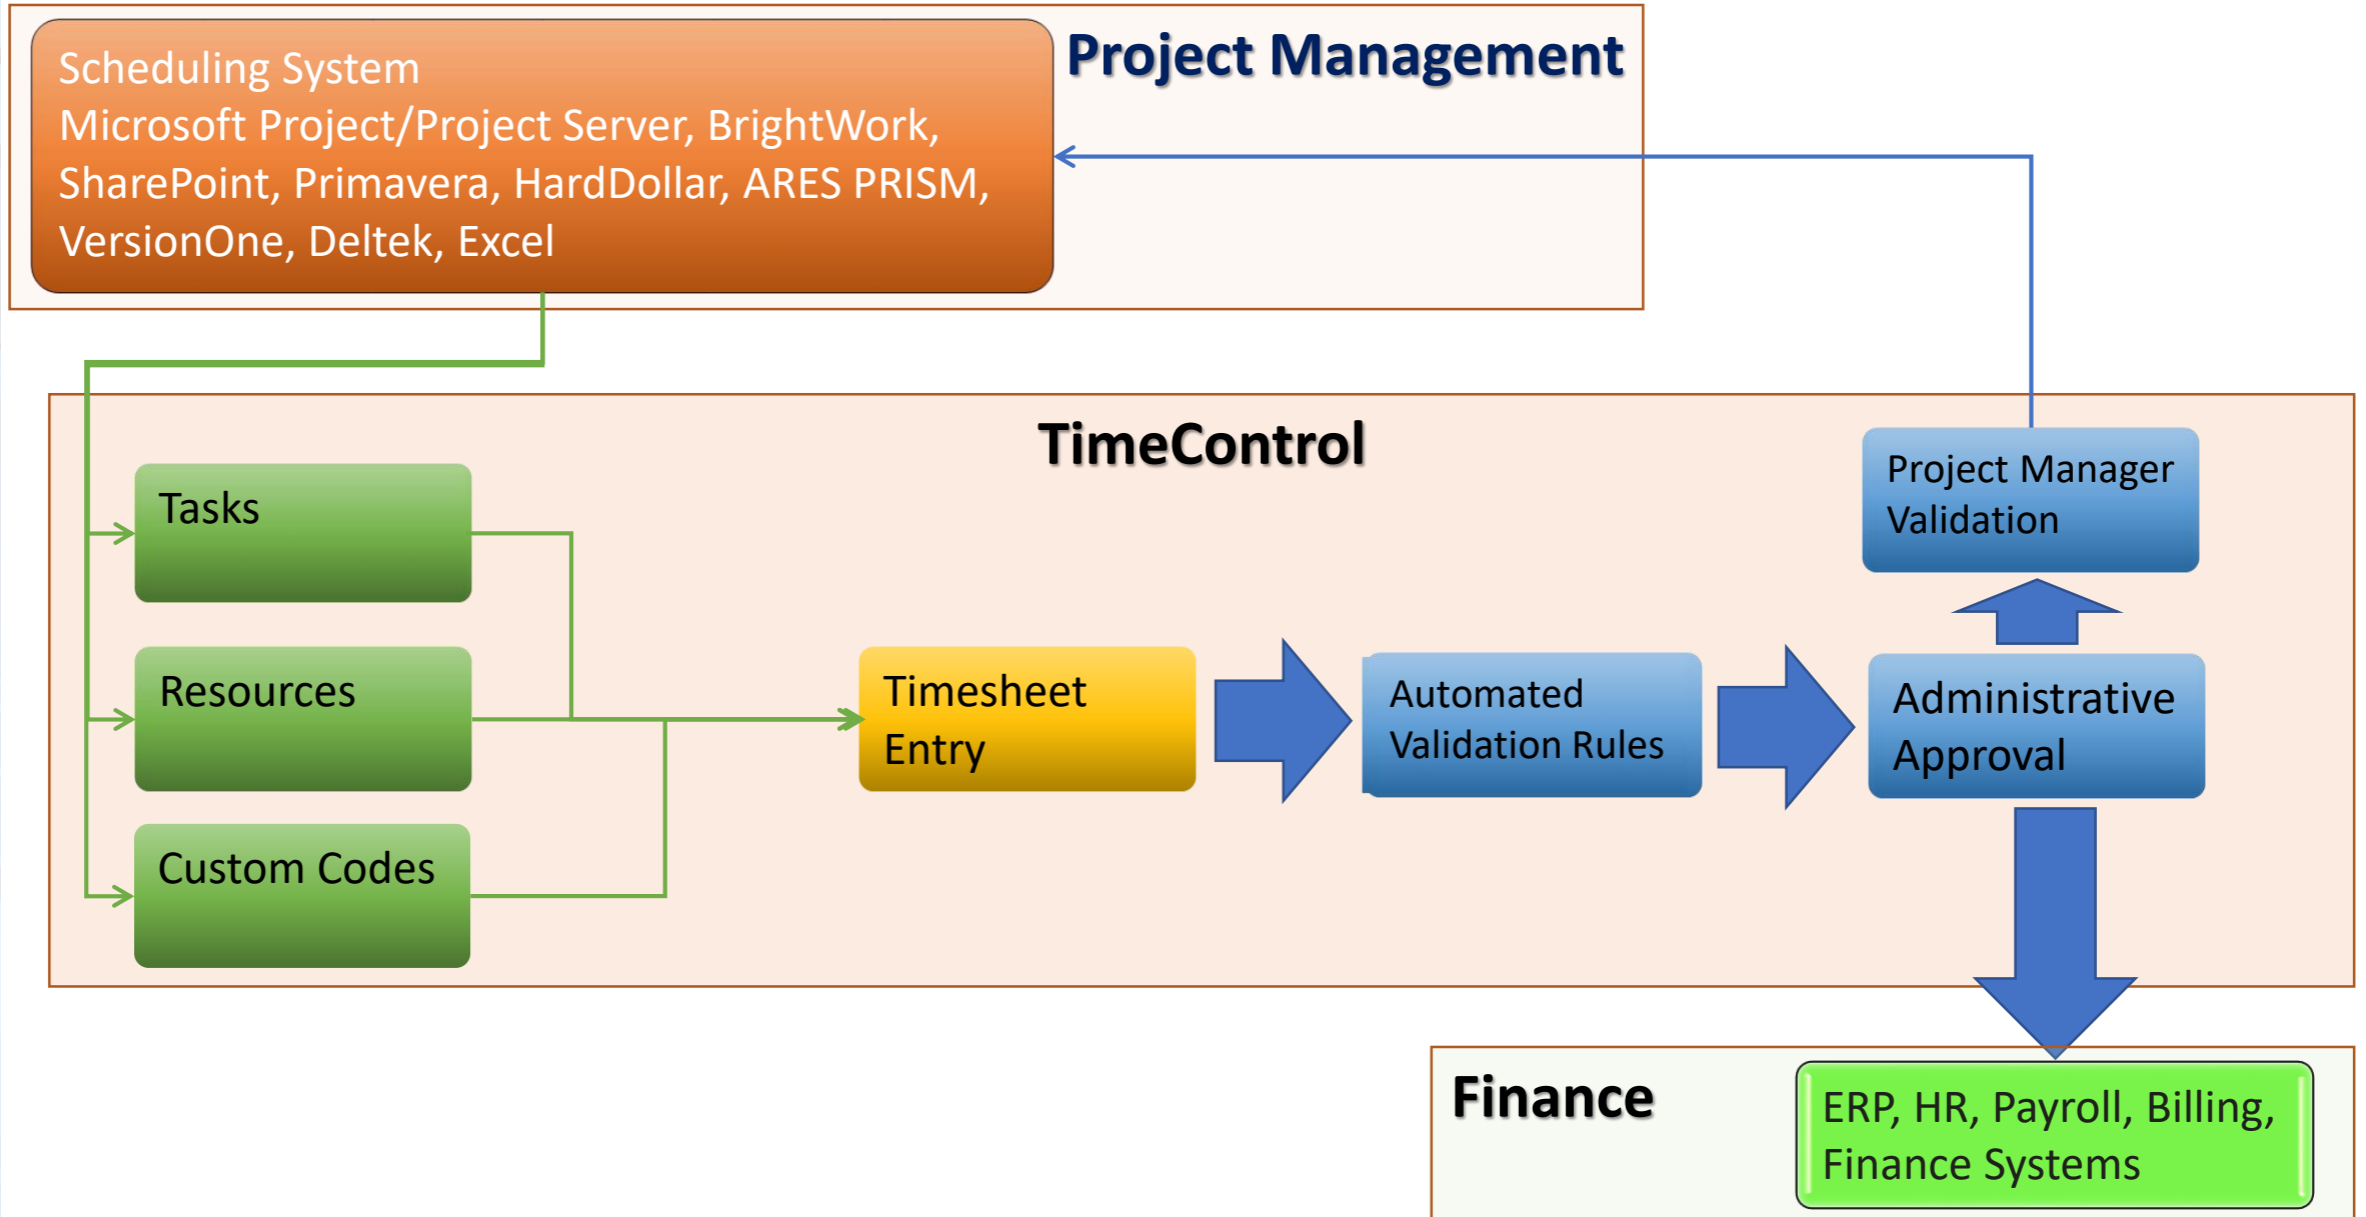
Scheduling System
Microsoft Project/Project Server, BrightWork, SharePoint, Primavera, HardDollar, ARES PRISM, VersionOne, Deltek, Excel

Project Management

TimeControl

Project Manager Validation

Tasks

Resources

Custom Codes

Timesheet Entry

Automated Validation Rules

Administrative Approval

Finance

ERP, HR, Payroll, Billing, Finance Systems